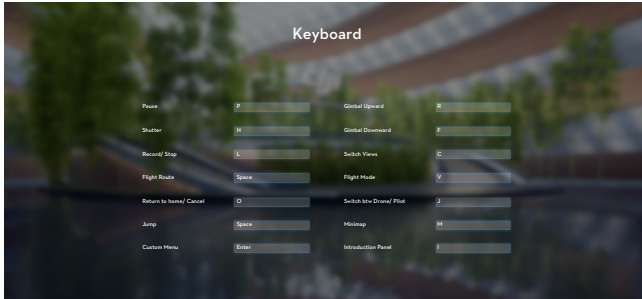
Keyboard

| | | | |
|---|---|---|---|
| Pause | P | Gimbal Upward | R |
| Shutter | H | Gimbal Downward | F |
| Record/ Stop | L | Switch Views | C |
| Flight Route | Space | Flight Mode | V |
| Return to home/ Cancel | O | Switch btw Drone/ Pilot | J |
| Jump | Space | Minimap | M |
| Custom Menu | Enter | Introduction Panel | I |